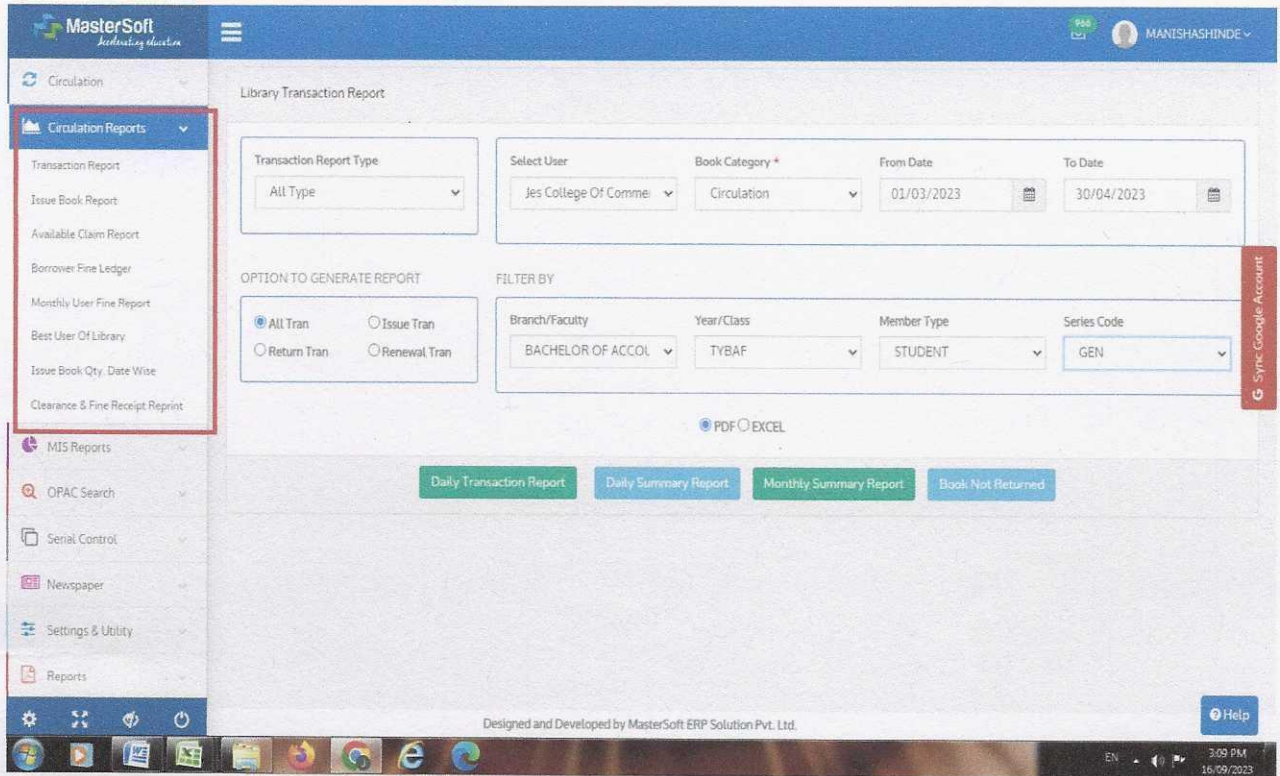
MasterSoft
Accelerating education

966

MANISHASHINDE

Circulation

Circulation Reports

Transaction Report

Issue Book Report

Available Claim Report

Borrower Fine Ledger

Monthly User Fine Report

Best User Of Library

Issue Book Qty. Date Wise

Clearance & Fine Receipt Reprint

MIS Reports

OPAC Search

Serial Control

Newspaper

Settings & Utility

Reports

Library Transaction Report

Transaction Report Type
All Type

Select User
Jes College Of Comme

Book Category *
Circulation

From Date
01/03/2023

To Date
30/04/2023

OPTION TO GENERATE REPORT

All Tran
Issue Tran
Return Tran
Renewal Tran

FILTER BY

Branch/Faculty
BACHELOR OF ACCOL

Year/Class
TYBAF

Member Type
STUDENT

Series Code
GEN

Sync Google Account

PDF EXCEL

Daily Transaction Report
Daily Summary Report
Monthly Summary Report
Book Not Returned

Designed and Developed by MasterSoft ERP Solution Pvt. Ltd.

Help

EN
3:09 PM
16/09/2023